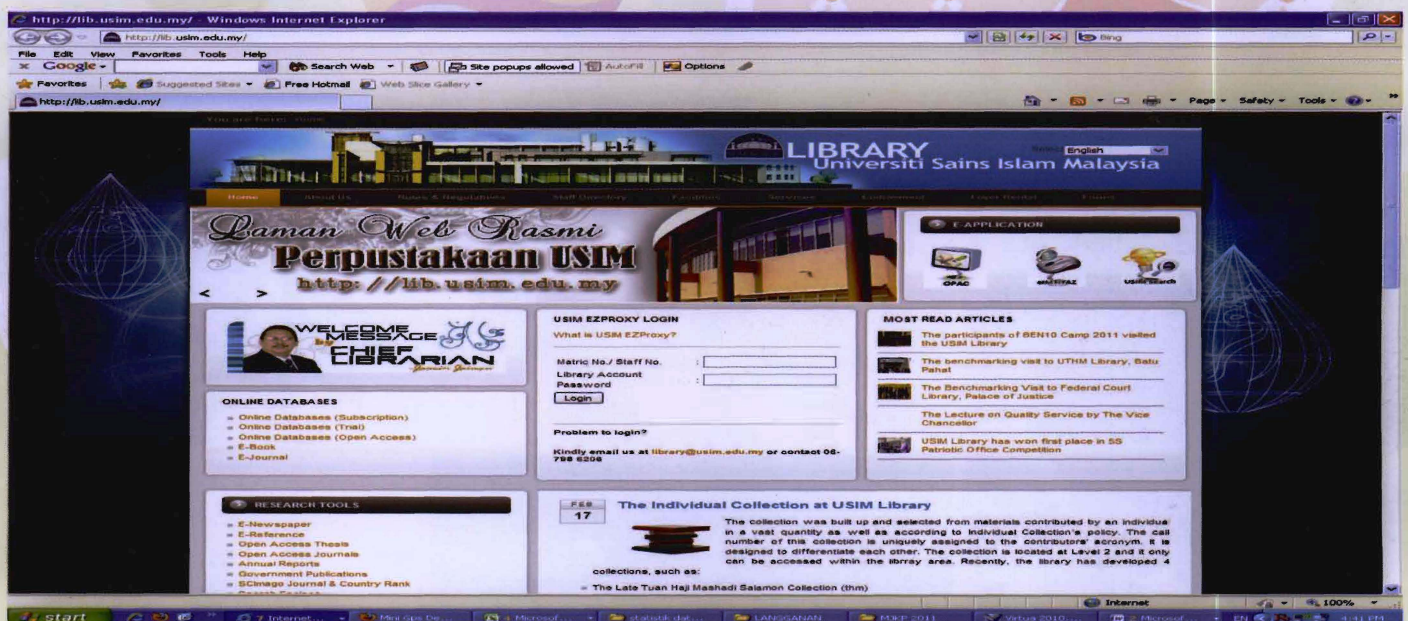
http://lib.usim.edu.my/ - Windows Internet Explorer

http://lib.usim.edu.my/

Bing

File Edit View Favorites Tools Help

Google - Search Web - Site popups allowed AutoFill Options

Favorites Suggested Sites - Free Hotmail Web Slice Gallery -

http://lib.usim.edu.my/

Page - Safety - Tools -

You are here: Home

LIBRARY
Universiti Sains Islam Malaysia

English

Home About Us Rules & Regulations Staff Directory Facilities Services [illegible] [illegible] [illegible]

Laman Web Rasmi
Perpustakaan USIM
http://lib.usim.edu.my

< >

E-APPLICATION

OPAC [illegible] USIM Search

WELCOME MESSAGE by CHIEF LIBRARIAN

USIM EZPROXY LOGIN

What is USIM EZProxy?

Matric No./ Staff No. :
Library Account Password :
Login

Problem to login?

Kindly email us at library@usim.edu.my or contact 06-798 6206

MOST READ ARTICLES

The participants of BEN10 Camp 2011 visited the USIM Library

The benchmarking visit to UTHM Library, Batu Pahat

The Benchmarking Visit to Federal Court Library, Palace of Justice

The Lecture on Quality Service by The Vice Chancellor

USIM Library has won first place in 5S Patriotic Office Competition

ONLINE DATABASES

Online Databases (Subscription)
Online Databases (Trial)
Online Databases (Open Access)
E-Book
E-Journal

RESEARCH TOOLS

E-Newspaper
E-Reference
Open Access Thesis
Open Access Journals
Annual Reports
Government Publications
SCimage Journal & Country Rank
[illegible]

FEB 17

The Individual Collection at USIM Library

The collection was built up and selected from materials contributed by an individual in a vast quantity as well as according to Individual Collection's policy. The call number of this collection is uniquely assigned to the contributors' acronym. It is designed to differentiate each other. The collection is located at Level 2 and it only can be accessed within the library area. Recently, the library has developed 4 collections, such as:

The Late Tuan Haji Mashadi Salamon Collection (thm)

Internet 100%

start 7 Internet... Mini gps De... 4 Microsof... statistik dat... LANGGANAN MSKP 2011 Virtua 2010... 2 Microsof... EN 4:41 PM